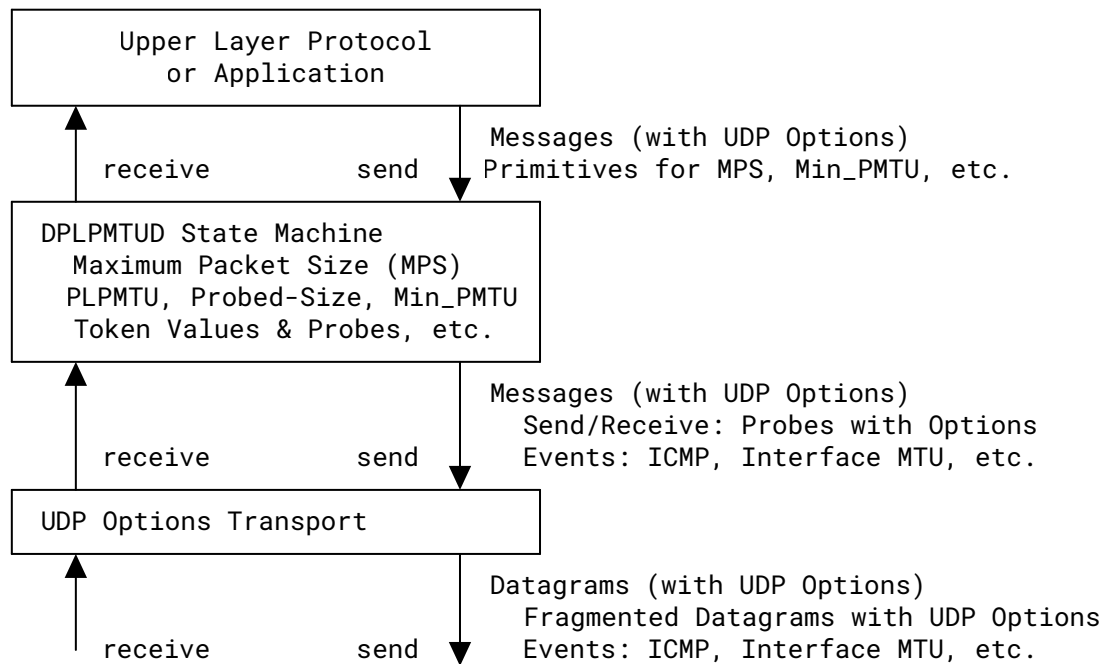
Upper Layer Protocol
or Application

receive

send

Messages (with UDP Options)
Primitives for MPS, Min_PMTU, etc.

DPLPMTUD State Machine
Maximum Packet Size (MPS)
PLPMTU, Probed-Size, Min_PMTU
Token Values & Probes, etc.

receive

send

Messages (with UDP Options)
Send/Receive: Probes with Options
Events: ICMP, Interface MTU, etc.

UDP Options Transport

receive

send

Datagrams (with UDP Options)
Fragmented Datagrams with UDP Options
Events: ICMP, Interface MTU, etc.